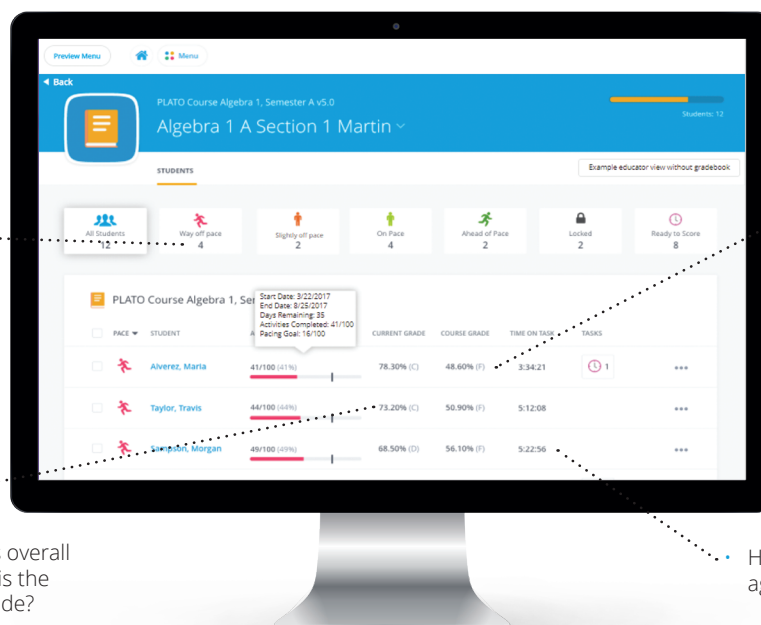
Preview Menu
Menu
◂ Back
PLATO Course Algebra 1, Semester A v5.0
Algebra 1 A Section 1 Martin
Students: 12
STUDENTS
Example educator view without gradebook

| All Students | Way off pace | Slightly off pace | On Pace | Ahead of Pace | Locked | Ready to Score |
|---|---|---|---|---|---|---|
| 12 | 4 | 2 | 4 | 2 | 2 | 8 |

PLATO Course Algebra 1, Se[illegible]
Start Date: 3/22/2017
End Date: 8/25/2017
Days Remaining: 35
Activities Completed: 41/100
Pacing Goal: 16/100

| PACE | STUDENT | A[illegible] | CURRENT GRADE | COURSE GRADE | TIME ON TASK | TASKS |
|---|---|---|---|---|---|---|
| | Alverez, Maria | 41/100 (41%) | 78.30% (C) | 48.60% (F) | 3:34:21 | 1 |
| | Taylor, Travis | 44/100 (44%) | 73.20% (C) | 50.90% (F) | 5:12:08 | |
| | Sampson, Morgan | 49/100 (49%) | 68.50% (D) | 56.10% (F) | 5:22:56 | |

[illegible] overall
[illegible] is the
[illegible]de?
H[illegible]
ag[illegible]